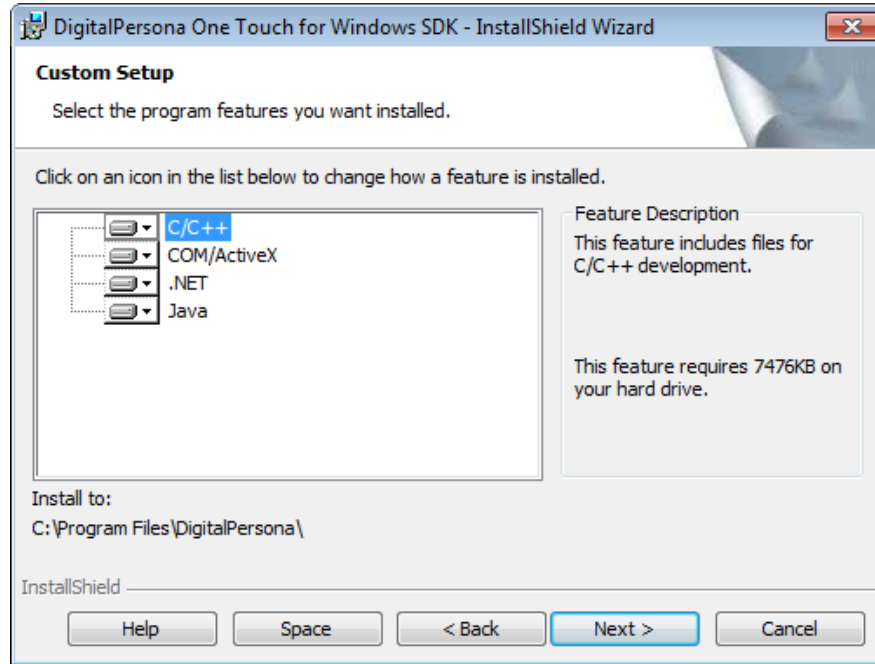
DigitalPersona One Touch for Windows SDK - InstallShield Wizard

Custom Setup

Select the program features you want installed.

Click on an icon in the list below to change how a feature is installed.

C/C++
COM/ActiveX
.NET
Java

Feature Description

This feature includes files for C/C++ development.

This feature requires 7476KB on your hard drive.

Install to:

C:\Program Files\DigitalPersona\

InstallShield

Help | Space | < Back | Next > | Cancel